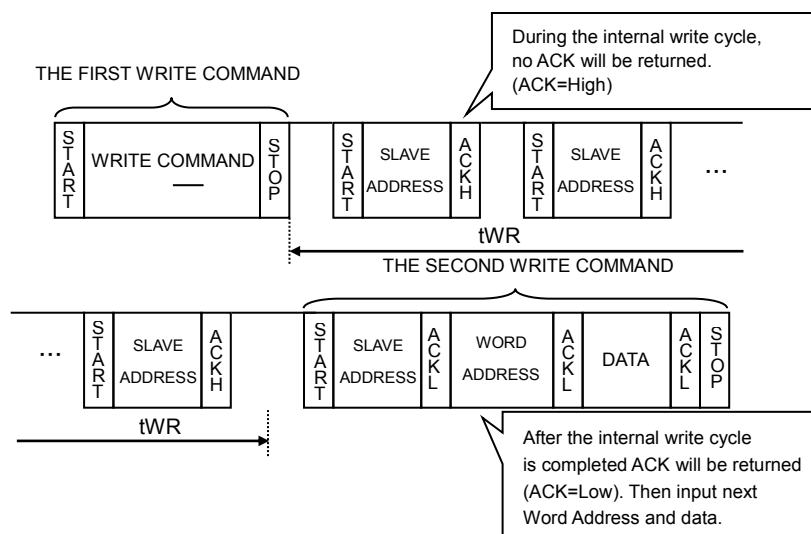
During the internal write cycle, no ACK will be returned. (ACK=High)

THE FIRST WRITE COMMAND

START WRITE COMMAND — STOP START SLAVE ADDRESS ACKH START SLAVE ADDRESS ACKH ...

tWR

THE SECOND WRITE COMMAND

... START SLAVE ADDRESS ACKH START SLAVE ADDRESS ACKL WORD ADDRESS ACKL DATA ACKL STOP

tWR

After the internal write cycle is completed ACK will be returned (ACK=Low). Then input next Word Address and data.